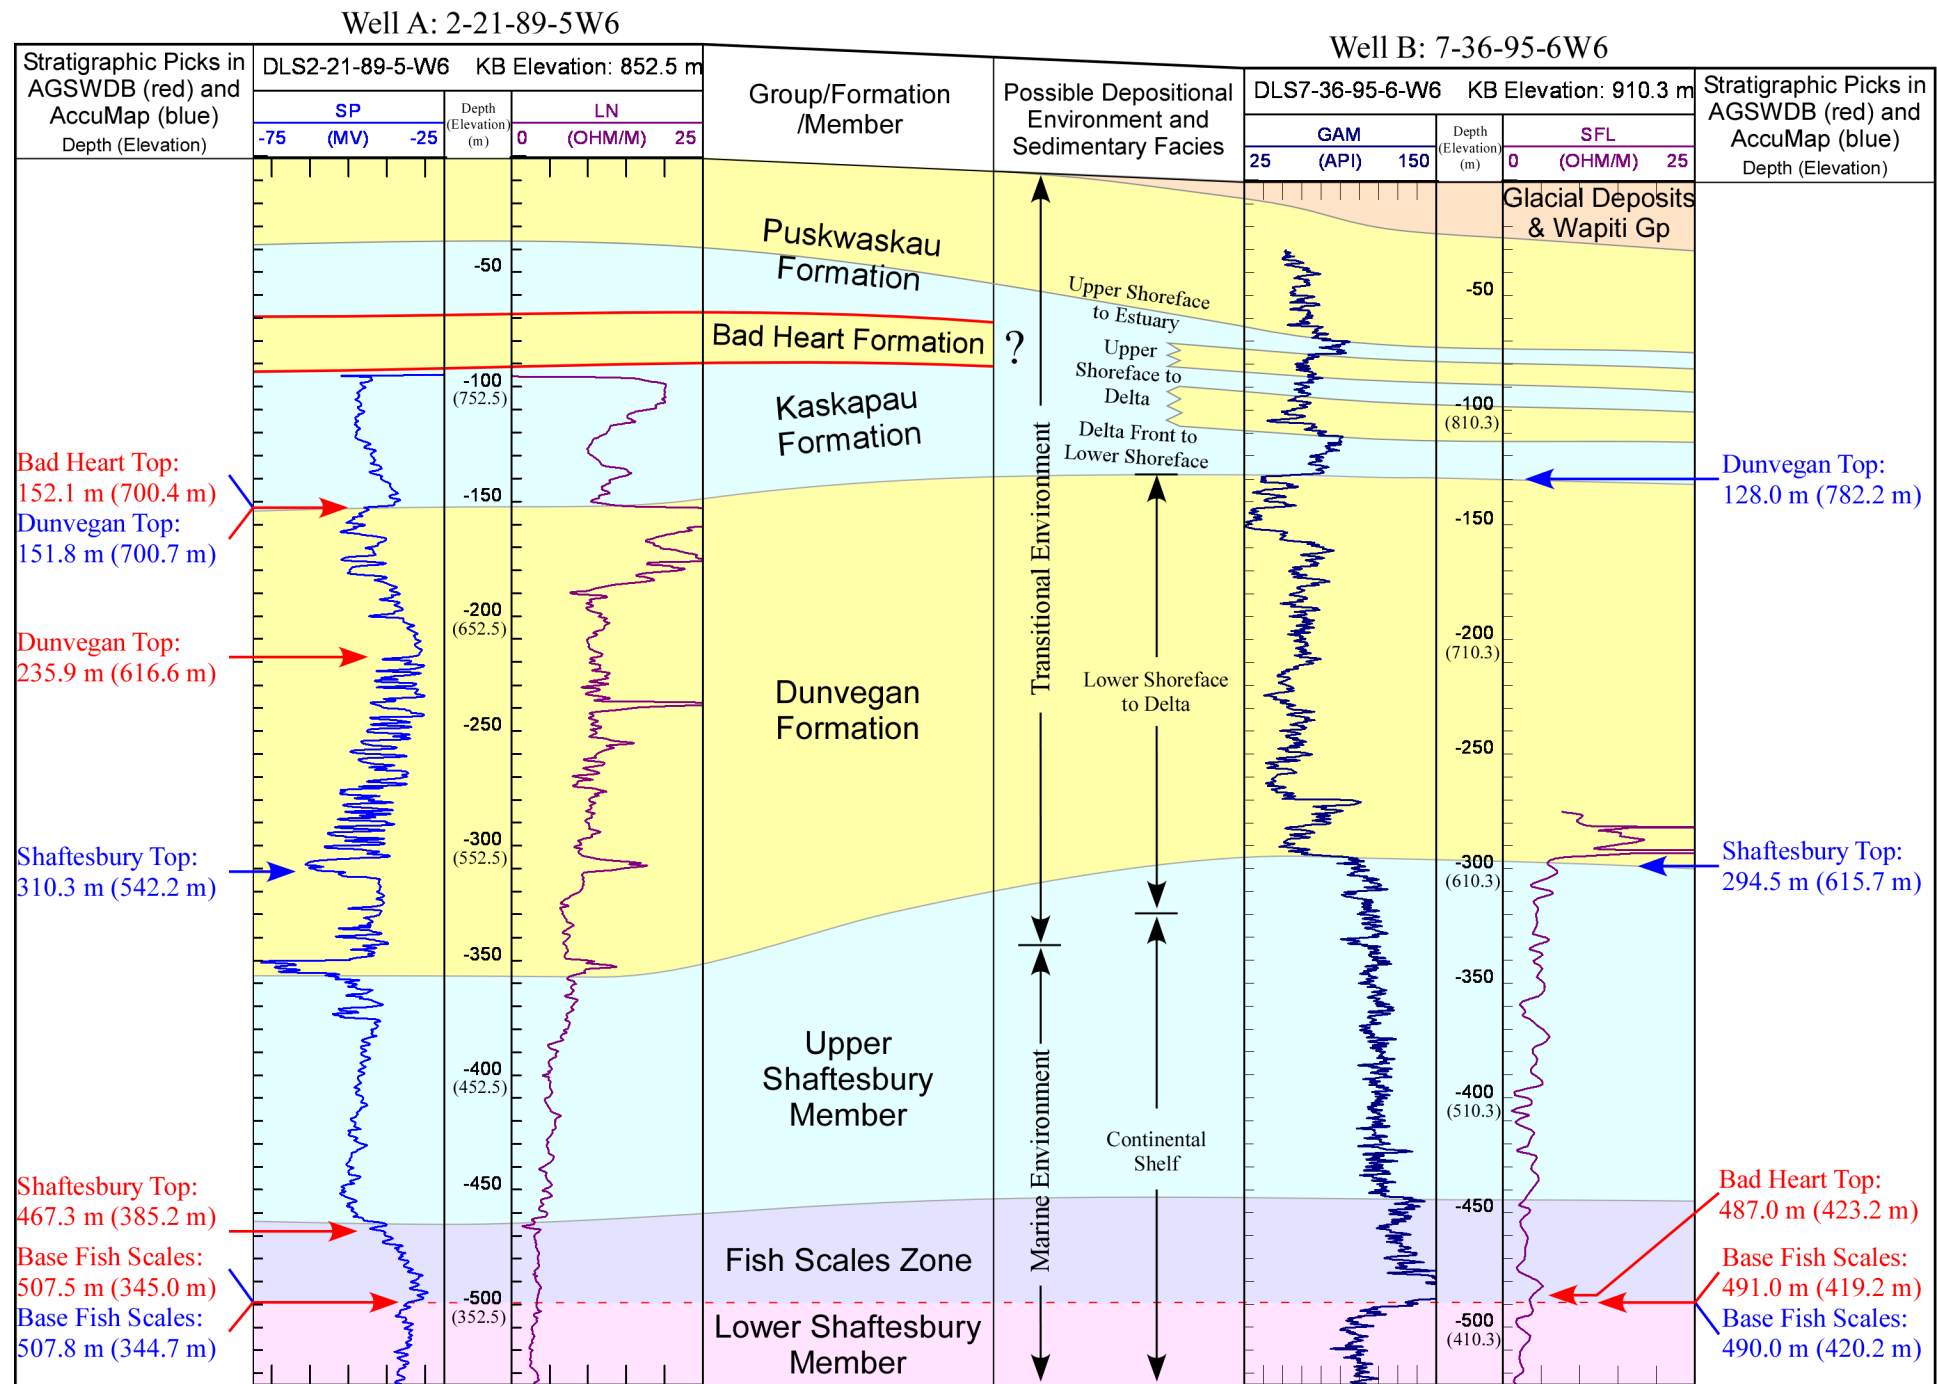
Well A: 2-21-89-5W6

Well B: 7-36-95-6W6

Stratigraphic Picks in AGSWDB (red) and AccuMap (blue)
Depth (Elevation)

DLS2-21-89-5-W6 KB Elevation: 852.5 m

SP
-75 (MV) -25

Depth (Elevation) (m)

LN
0 (OHM/M) 25

Group/Formation /Member

Possible Depositional Environment and Sedimentary Facies

DLS7-36-95-6-W6 KB Elevation: 910.3 m

GAM
25 (API) 150

Depth (Elevation) (m)

SFL
0 (OHM/M) 25

Stratigraphic Picks in AGSWDB (red) and AccuMap (blue)
Depth (Elevation)

Glacial Deposits & Wapiti Gp

Puskwaskau Formation

Bad Heart Formation

?

Kaskapau Formation

Dunvegan Formation

Upper Shaftesbury Member

Fish Scales Zone

Lower Shaftesbury Member

Upper Shoreface to Estuary

Upper Shoreface to Delta

Delta Front to Lower Shoreface

Lower Shoreface to Delta

Continental Shelf

Transitional Environment

Marine Environment

-50
-100 (752.5)
-150
-200 (652.5)
-250
-300 (552.5)
-350
-400 (452.5)
-450
-500 (352.5)

-50
-100 (810.3)
-150
-200 (710.3)
-250
-300 (610.3)
-350
-400 (510.3)
-450
-500 (410.3)

Bad Heart Top: 152.1 m (700.4 m)
Dunvegan Top: 151.8 m (700.7 m)

Dunvegan Top: 235.9 m (616.6 m)

Shaftesbury Top: 310.3 m (542.2 m)

Shaftesbury Top: 467.3 m (385.2 m)

Base Fish Scales: 507.5 m (345.0 m)
Base Fish Scales: 507.8 m (344.7 m)

Dunvegan Top: 128.0 m (782.2 m)

Shaftesbury Top: 294.5 m (615.7 m)

Bad Heart Top: 487.0 m (423.2 m)

Base Fish Scales: 491.0 m (419.2 m)
Base Fish Scales: 490.0 m (420.2 m)